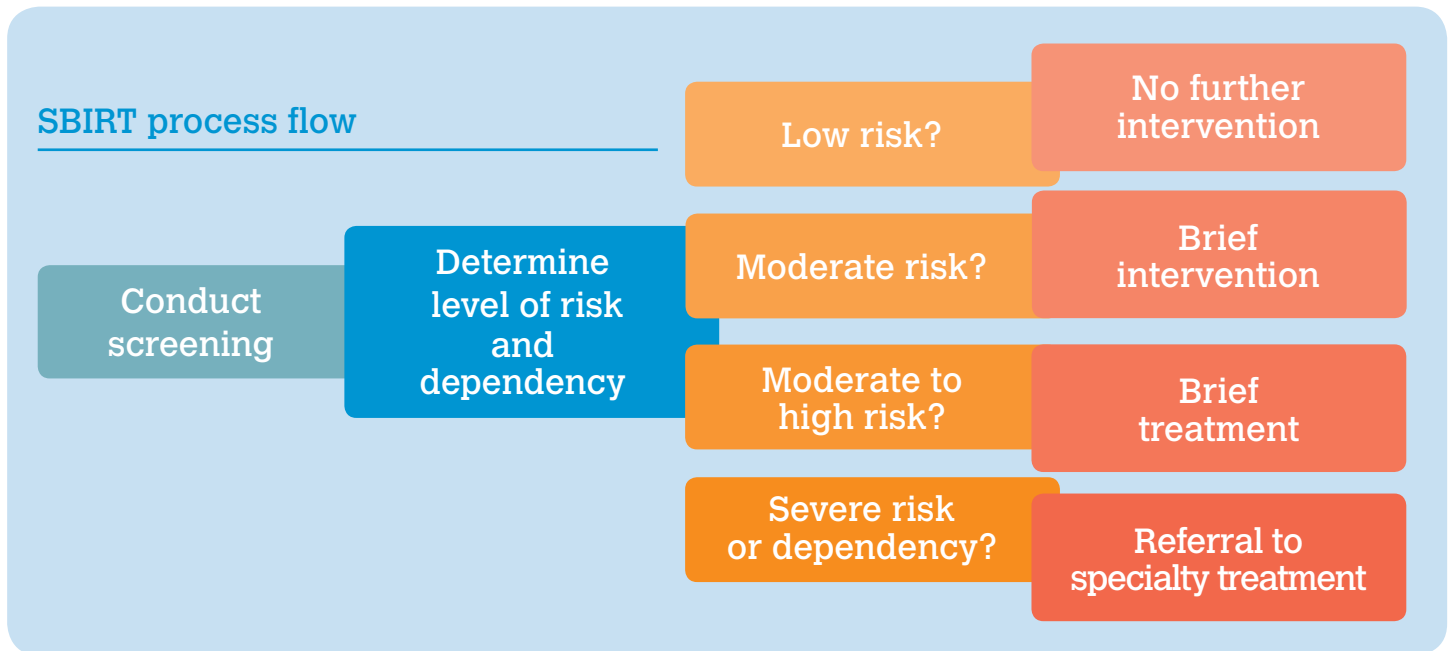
SBIRT process flow

Conduct screening

Determine level of risk and dependency

Low risk?

No further intervention

Moderate risk?

Brief intervention

Moderate to high risk?

Brief treatment

Severe risk or dependency?

Referral to specialty treatment